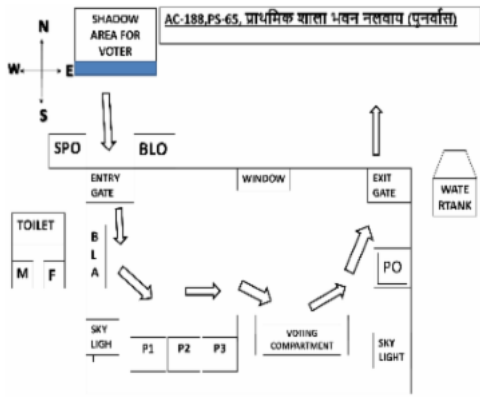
N
W E
S

SHADOW AREA FOR VOTER

AC-188,PS-65, प्राथमिक शाला भवन नलवाय (पुनर्वास)

SPO
BLO

ENTRY GATE
WINDOW
EXIT GATE

WATE RTANK

TOILET
M F

B L A

PO

SKY LIGH T
P1 P2 P3
VOTING COMPARTMENT
SKY LIGHT